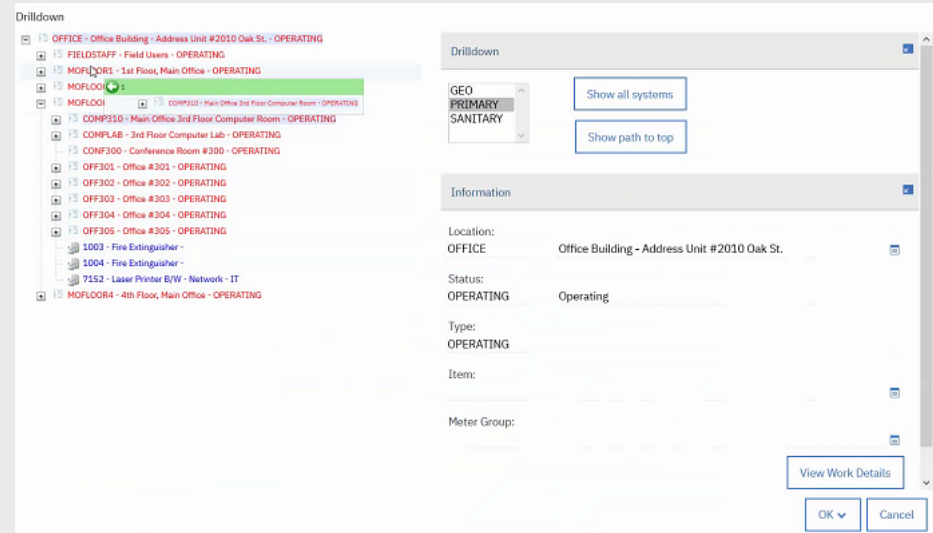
Drilldown

OFFICE - Office Building - Address Unit #2010 Oak St. - OPERATING
FIELDSTAFF - Field Users - OPERATING
MOFLOOR1 - 1st Floor, Main Office - OPERATING
MOFLOO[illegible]
COMP310 - Main Office 3rd Floor Computer Room - OPERATING
MOFLOO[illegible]
COMP310 - Main Office 3rd Floor Computer Room - OPERATING
COMPLAB - 3rd Floor Computer Lab - OPERATING
CONF300 - Conference Room #300 - OPERATING
OFF301 - Office #301 - OPERATING
OFF302 - Office #302 - OPERATING
OFF303 - Office #303 - OPERATING
OFF304 - Office #304 - OPERATING
OFF305 - Office #305 - OPERATING
1003 - Fire Extinguisher -
1004 - Fire Extinguisher -
7152 - Laser Printer B/W - Network - IT
MOFLOOR4 - 4th Floor, Main Office - OPERATING

Drilldown

GEO
PRIMARY
SANITARY

Show all systems

Show path to top

Information

Location:
OFFICE Office Building - Address Unit #2010 Oak St.

Status:
OPERATING Operating

Type:
OPERATING

Item:

Meter Group:

View Work Details

OK

Cancel